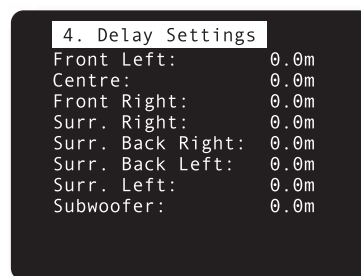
4. Delay Settings

| | |
|---|---|
| Front Left: | 0.0m |
| Centre: | 0.0m |
| Front Right: | 0.0m |
| Surr. Right: | 0.0m |
| Surr. Back Right: | 0.0m |
| Surr. Back Left: | 0.0m |
| Surr. Left: | 0.0m |
| Subwoofer: | 0.0m |